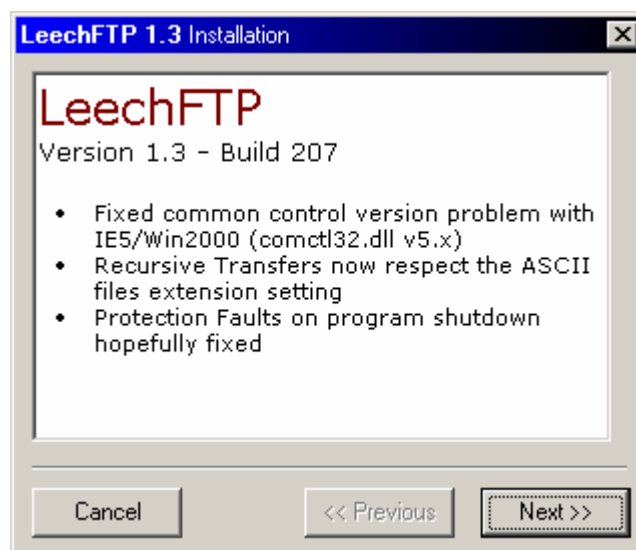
LeechFTP 1.3 Installation

LeechFTP

Version 1.3 - Build 207

- Fixed common control version problem with IE5/Win2000 (comctl32.dll v5.x)
- Recursive Transfers now respect the ASCII files extension setting
- Protection Faults on program shutdown hopefully fixed

Cancel

<< Previous

Next >>